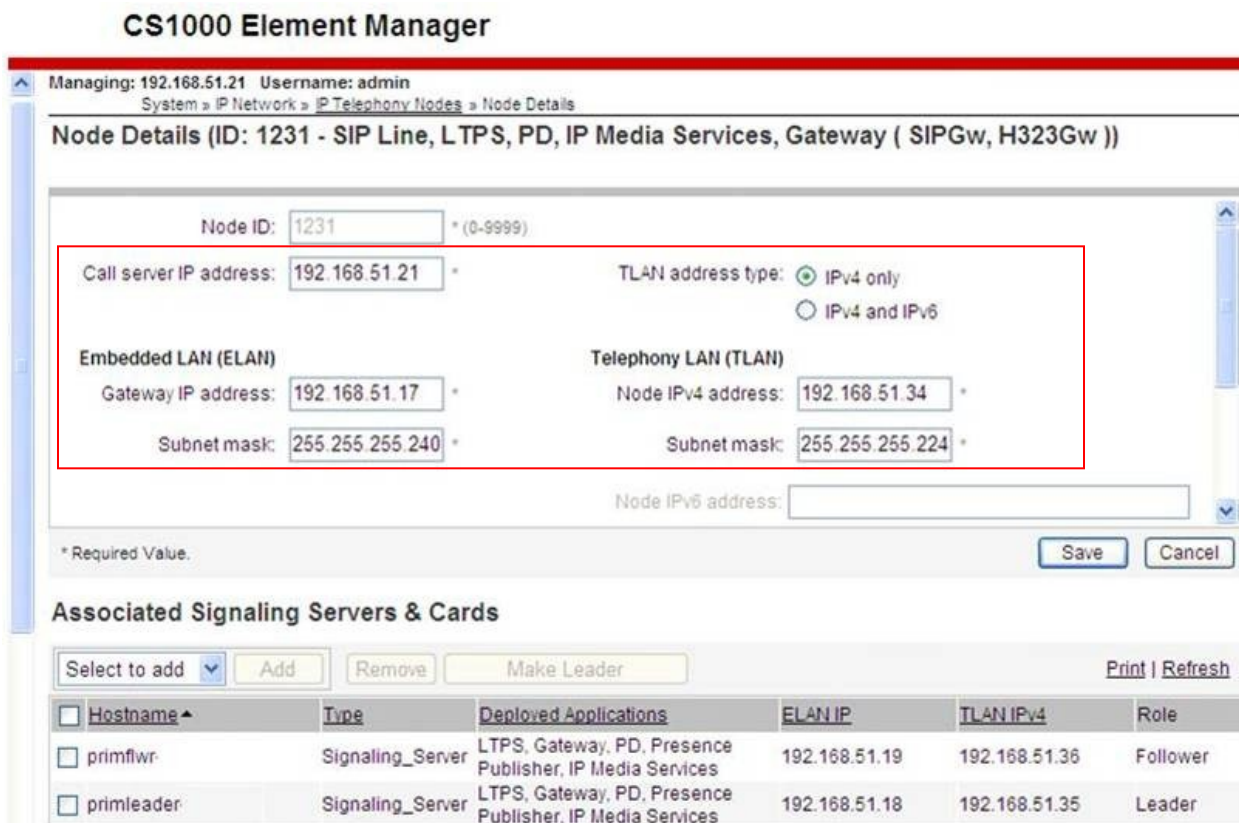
CS1000 Element Manager

Managing: 192.168.51.21 Username: admin
System » IP Network » IP Telephony Nodes » Node Details

Node Details (ID: 1231 - SIP Line, LTPS, PD, IP Media Services, Gateway ( SIPGw, H323Gw ))

Node ID: 1231 * (0-9999)

Call server IP address: 192.168.51.21 *

TLAN address type: IPv4 only
IPv4 and IPv6

Embedded LAN (ELAN)
Gateway IP address: 192.168.51.17 *
Subnet mask: 255.255.255.240 *

Telephony LAN (TLAN)
Node IPv4 address: 192.168.51.34 *
Subnet mask: 255.255.255.224 *

Node IPv6 address:

* Required Value.

Save Cancel

Associated Signaling Servers & Cards

Select to add Add Remove Make Leader

Print | Refresh

| Hostname | Type | Deployed Applications | ELAN IP | TLAN IPv4 | Role |
|---|---|---|---|---|---|
| primflwr | Signaling_Server | LTPS, Gateway, PD, Presence Publisher, IP Media Services | 192.168.51.19 | 192.168.51.36 | Follower |
| primleader | Signaling_Server | LTPS, Gateway, PD, Presence Publisher, IP Media Services | 192.168.51.18 | 192.168.51.35 | Leader |